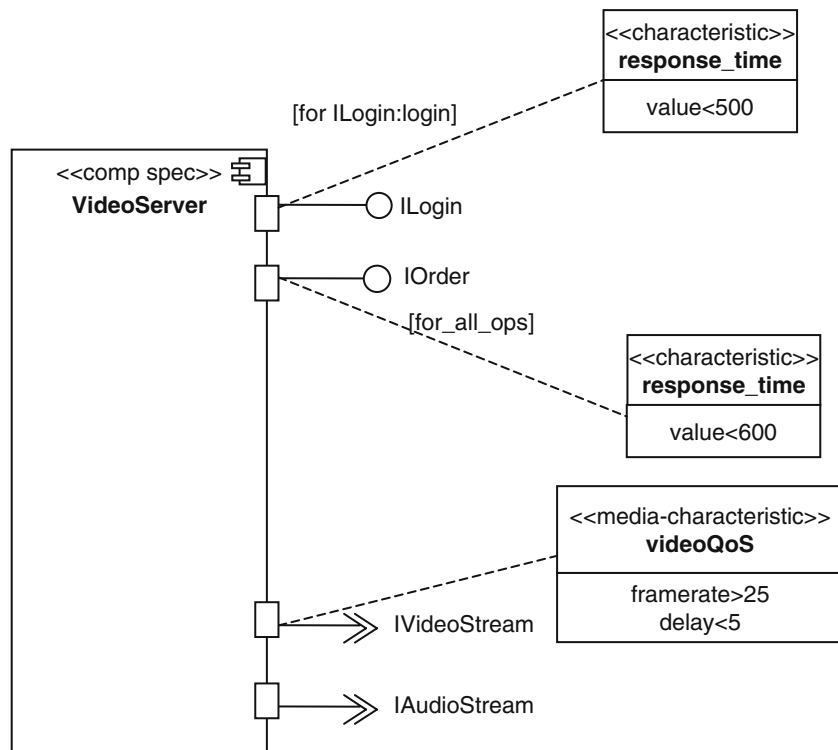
<<characteristic>>
response_time

value<500

[for ILogin:login]

<<comp spec>>
VideoServer

ILogin

IOrder

[for_all_ops]

<<characteristic>>
response_time

value<600

<<media-characteristic>>
videoQoS

framerate>25
delay<5

IVideoStream

IAudioStream